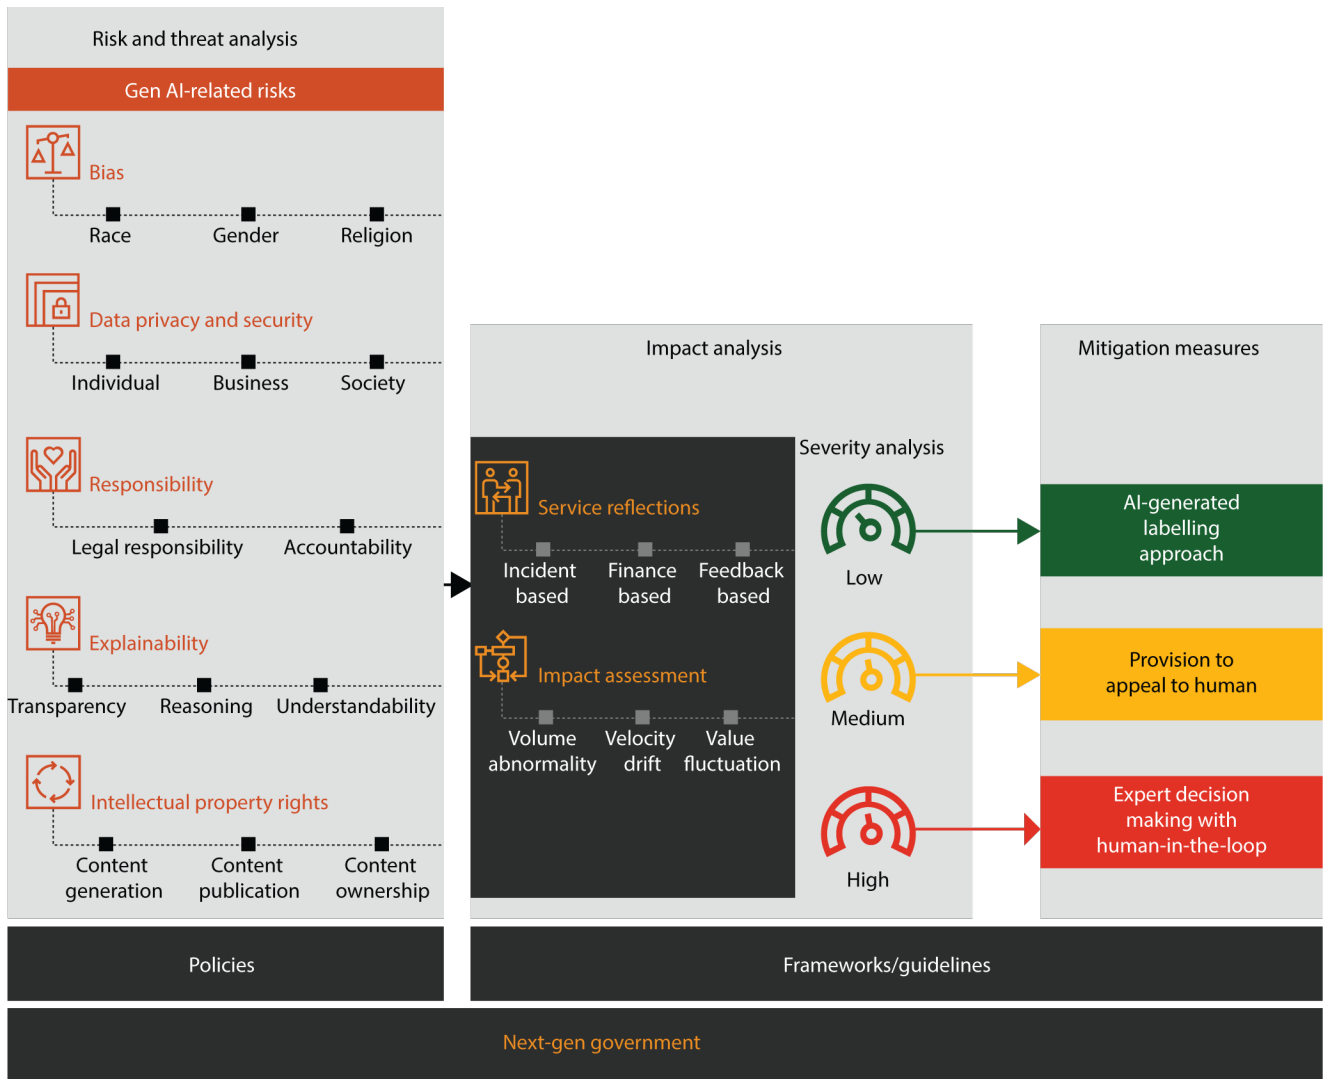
Risk and threat analysis

Gen AI-related risks

Bias

Race Gender Religion

Data privacy and security

Individual Business Society

Responsibility

Legal responsibility Accountability

Explainability

Transparency Reasoning Understandability

Intellectual property rights

Content generation Content publication Content ownership

Impact analysis

Severity analysis

Service reflections

Incident based Finance based Feedback based

Impact assessment

Volume abnormality Velocity drift Value fluctuation

Low

Medium

High

Mitigation measures

AI-generated labelling approach

Provision to appeal to human

Expert decision making with human-in-the-loop

Policies

Frameworks/guidelines

Next-gen government